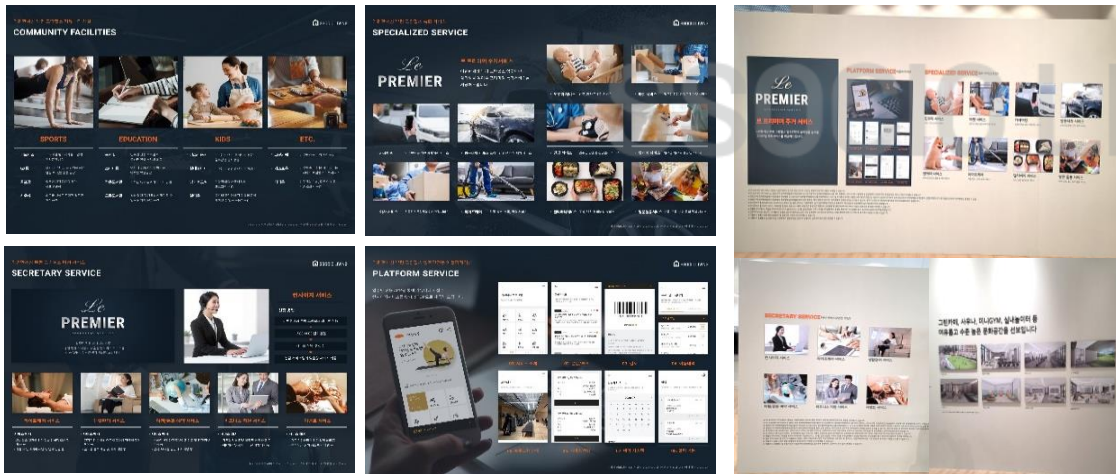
COMMUNITY FACILITIES

SPORTS

EDUCATION

KIDS

ETC.

SPECIALIZED SERVICE

Le PREMIER

SECRETARY SERVICE

Le PREMIER

PLATFORM SERVICE

Le PREMIER

PLATFORM SERVICE

SPECIALIZED SERVICE

SECRETARY SERVICE

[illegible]